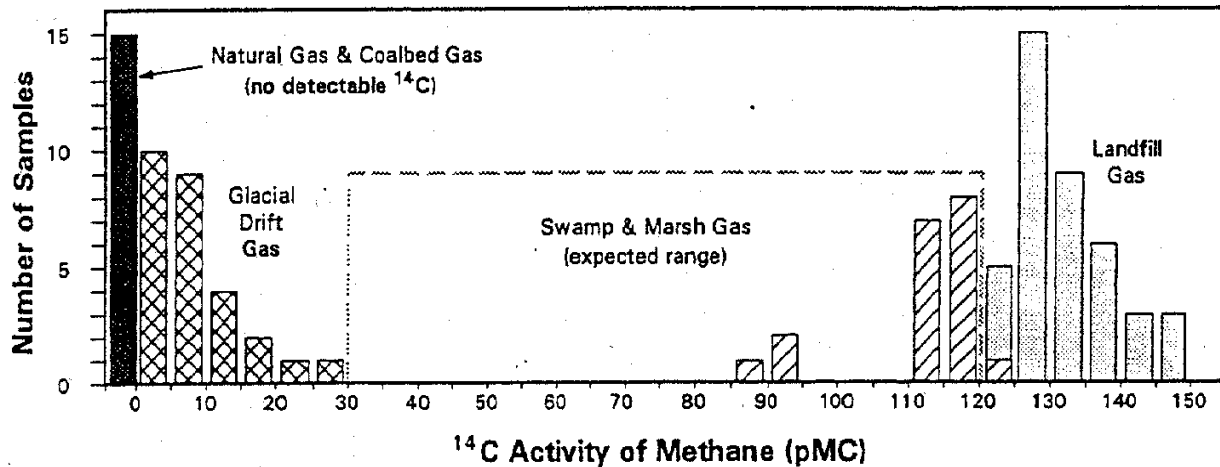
Number of Samples

15
10
5
0

Natural Gas & Coalbed Gas (no detectable $^{14}C$)

Glacial Drift Gas

Swamp & Marsh Gas (expected range)

Landfill Gas

0 10 20 30 40 50 60 70 80 90 100 110 120 130 140 150

$^{14}C$ Activity of Methane (pMC)